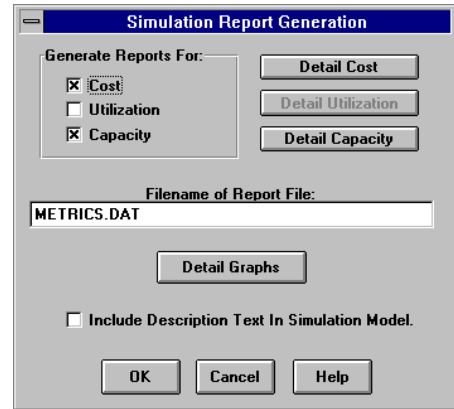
Simulation Report Generation

Generate Reports For:

☒ Cost

☐ Utilization

☒ Capacity

Detail Cost

Detail Utilization

Detail Capacity

Filename of Report File:

METRICS.DAT

Detail Graphs

☐ Include Description Text In Simulation Model.

OK

Cancel

Help